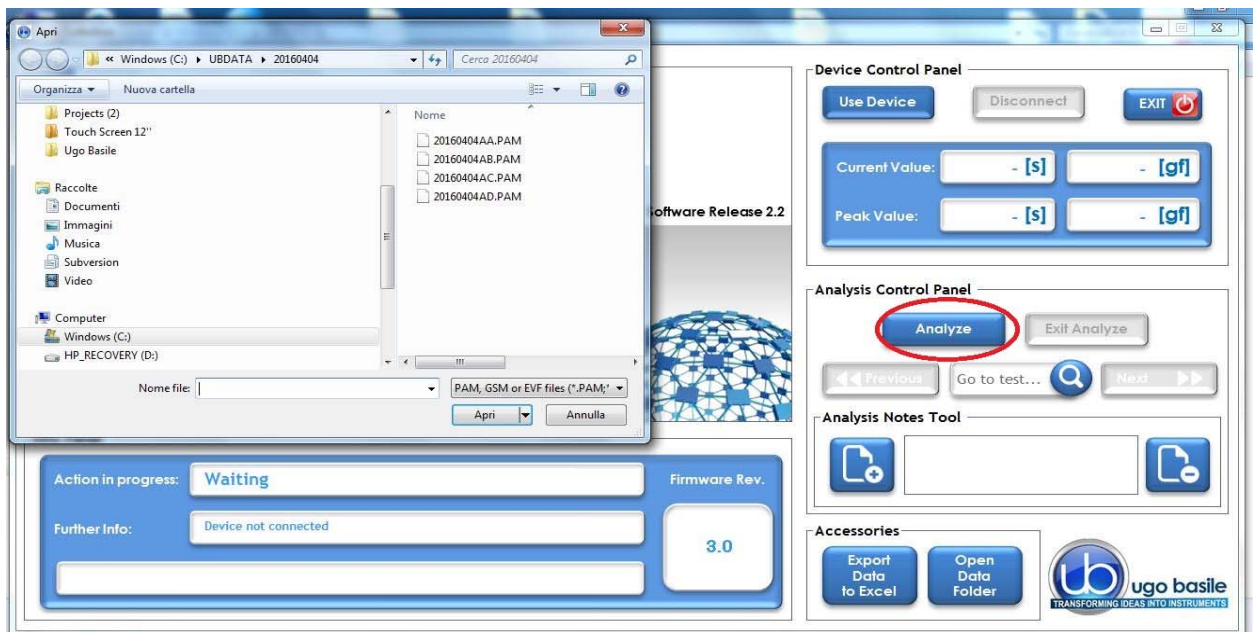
Apri

« Windows (C:) ▸ UBDATA ▸ 20160404

Cerca 20160404

Organizza ▾ Nuova cartella

Projects (2)
Touch Screen 12''
Ugo Basile

Raccolte
Documenti
Immagini
Musica
Subversion
Video

Computer
Windows (C:)
HP_RECOVERY (D:)

Nome
20160404AA.PAM
20160404AB.PAM
20160404AC.PAM
20160404AD.PAM

Nome file:

PAM, GSM or EVF files (*.PAM;*

Apri

Annulla

oftware Release 2.2

Device Control Panel

Use Device

Disconnect

EXIT

Current Value: - [s] - [gf]

Peak Value: - [s] - [gf]

Analysis Control Panel

Analyze

Exit Analyze

Previous

Go to test...

Next

Analysis Notes Tool

Action in progress: Waiting

Firmware Rev.

Further Info: Device not connected

3.0

Accessories

Export Data to Excel

Open Data Folder

ugo basile

TRANSFORMING IDEAS INTO INSTRUMENTS